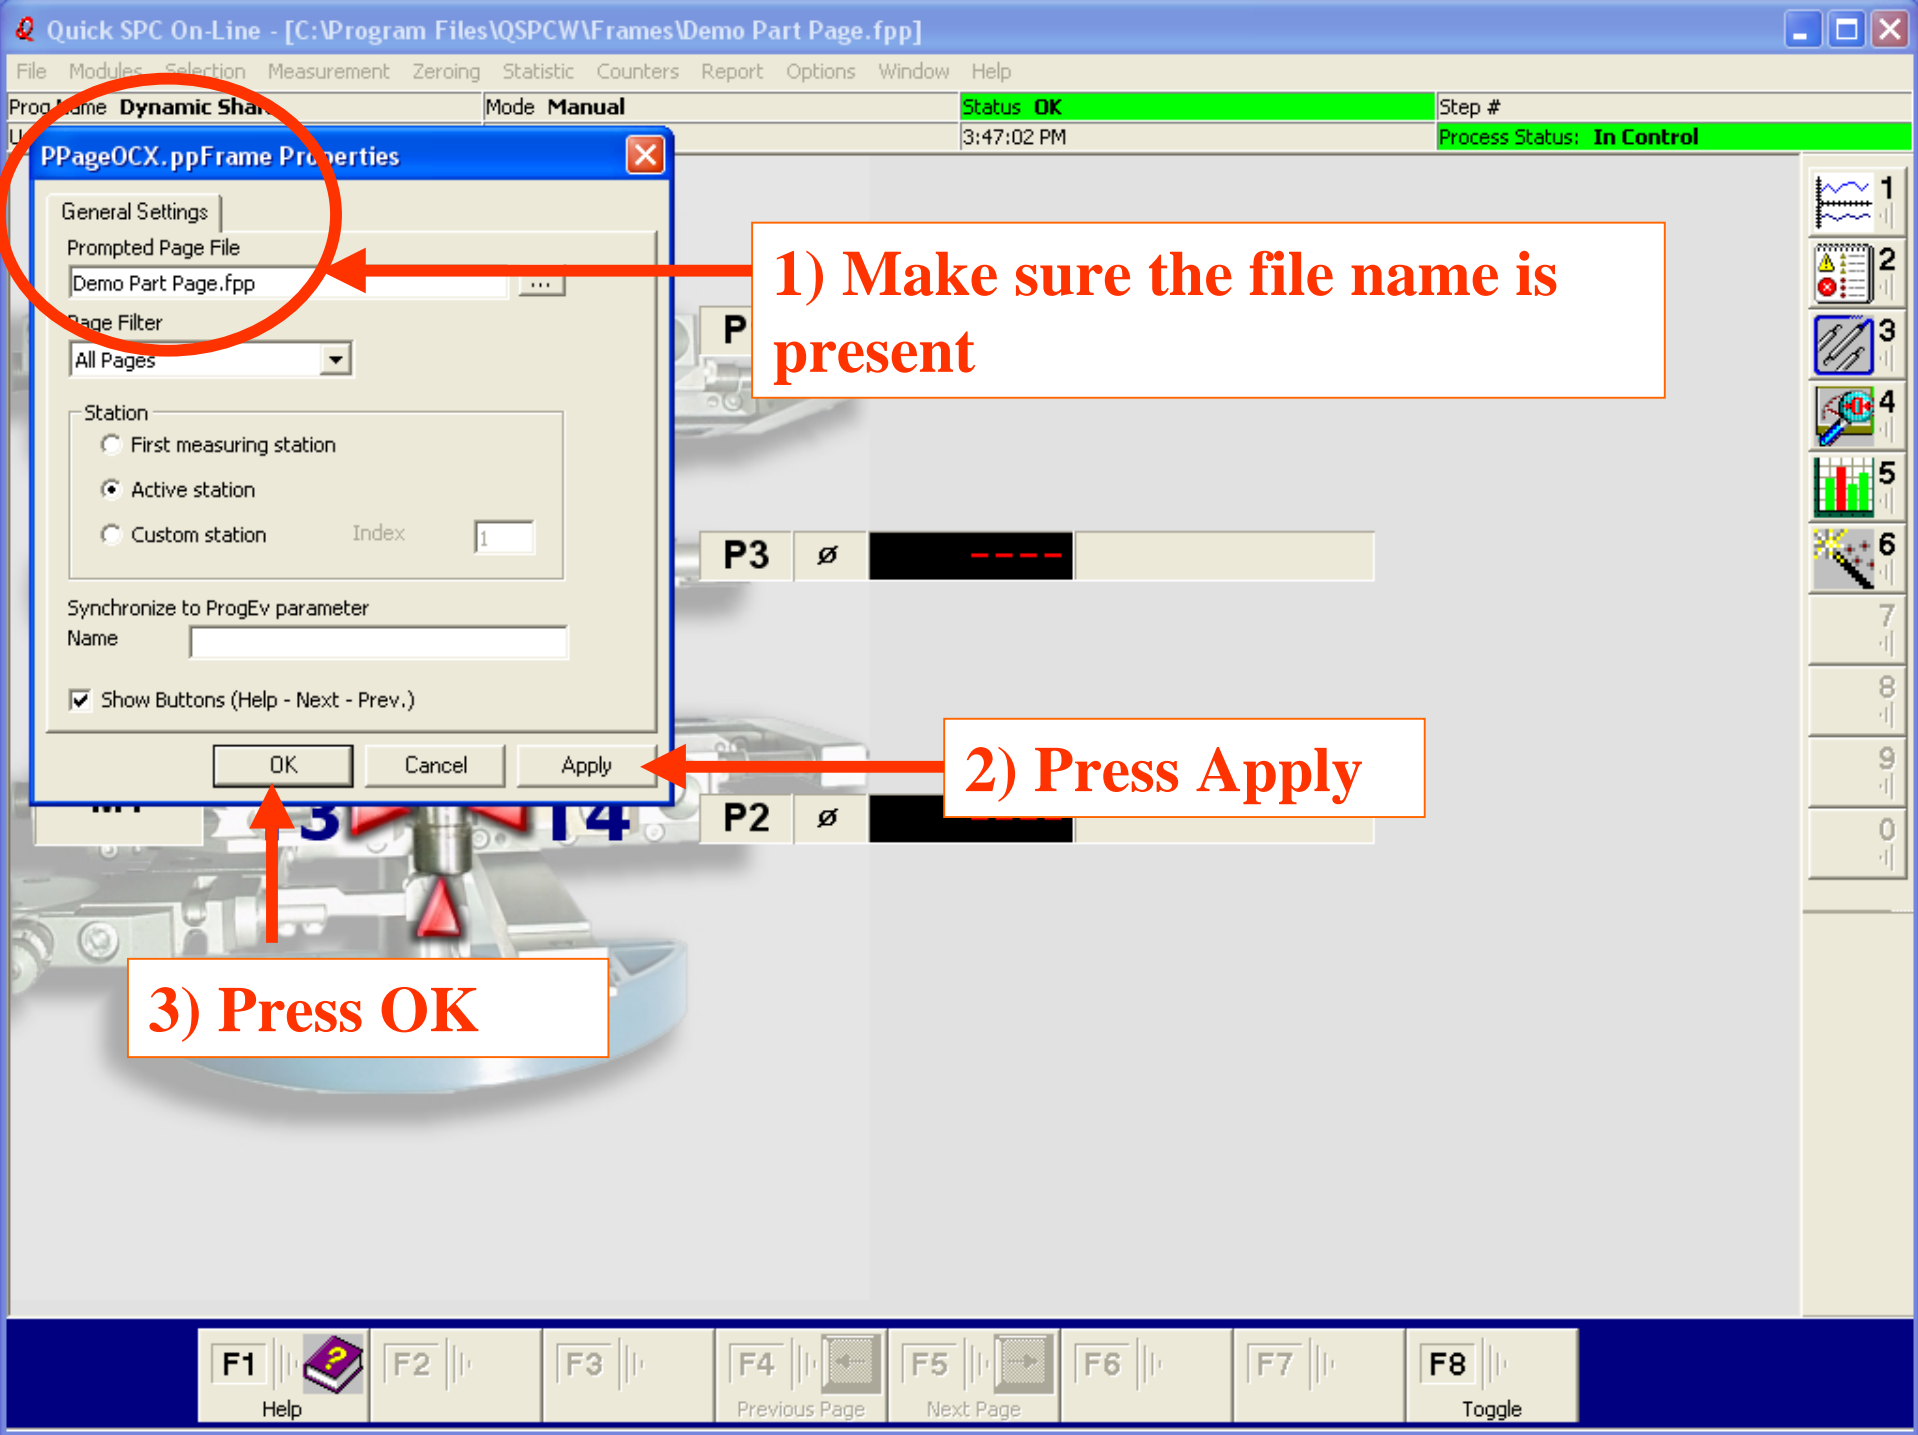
Quick SPC On-Line - [C:\Program Files\QSPCW\Frames\Demo Part Page.fpp]

File Modules Selection Measurement Zeroing Statistic Counters Report Options Window Help

Prog Name Dynamic Sha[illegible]
Mode Manual
Status OK
Step #
3:47:02 PM
Process Status: In Control

PPageOCX.ppFrame Properties

General Settings

Prompted Page File

Demo Part Page.fpp

...

Page Filter

All Pages

Station

First measuring station

Active station

Custom station

Index

1

Synchronize to ProgEv parameter

Name

Show Buttons (Help - Next - Prev.)

OK

Cancel

Apply

1) Make sure the file name is present

2) Press Apply

3) Press OK

P

P3

ø

P2

ø

1
2
3
4
5
6
7
8
9
0

F1
Help
F2
F3
F4
Previous Page
F5
Next Page
F6
F7
F8
Toggle